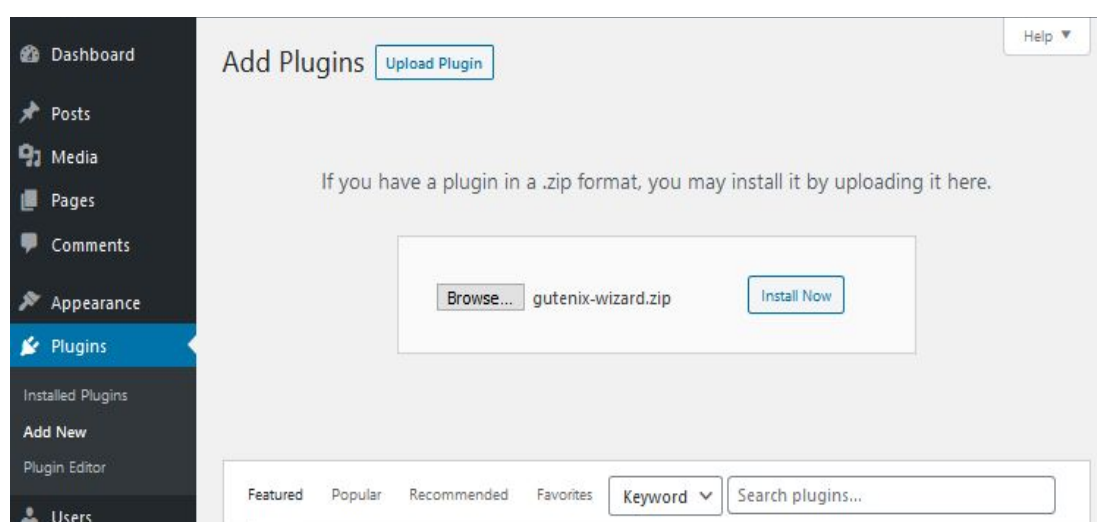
Dashboard
Posts
Media
Pages
Comments
Appearance
Plugins
Installed Plugins
Add New
Plugin Editor
Users

Add Plugins Upload Plugin

Help ▼

If you have a plugin in a .zip format, you may install it by uploading it here.

Browse... gutenix-wizard.zip Install Now

Featured Popular Recommended Favorites Keyword Search plugins...